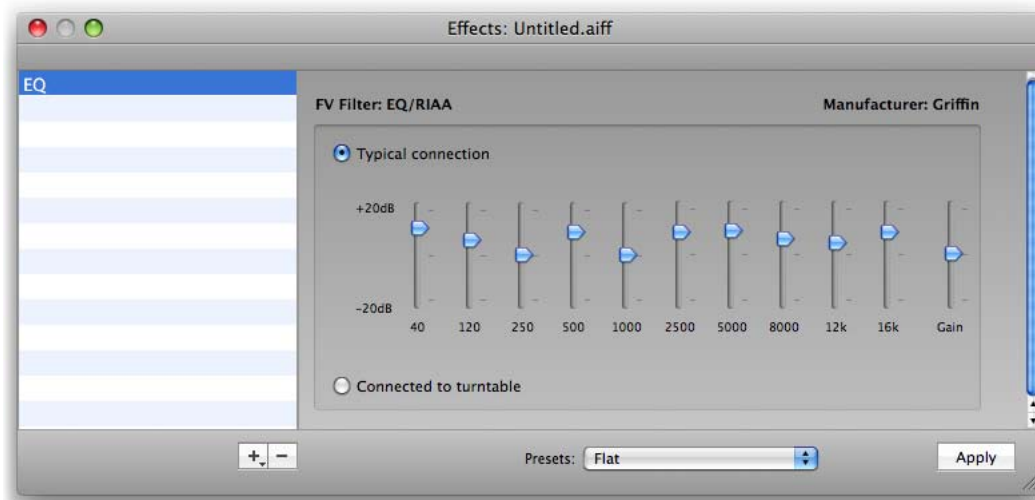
Effects: Untitled.aiff

EQ

FV Filter: EQ/RIAA

Manufacturer: Griffin

Typical connection

+20dB

-20dB

40 120 250 500 1000 2500 5000 8000 12k 16k Gain

Connected to turntable

+ −

Presets: Flat

Apply